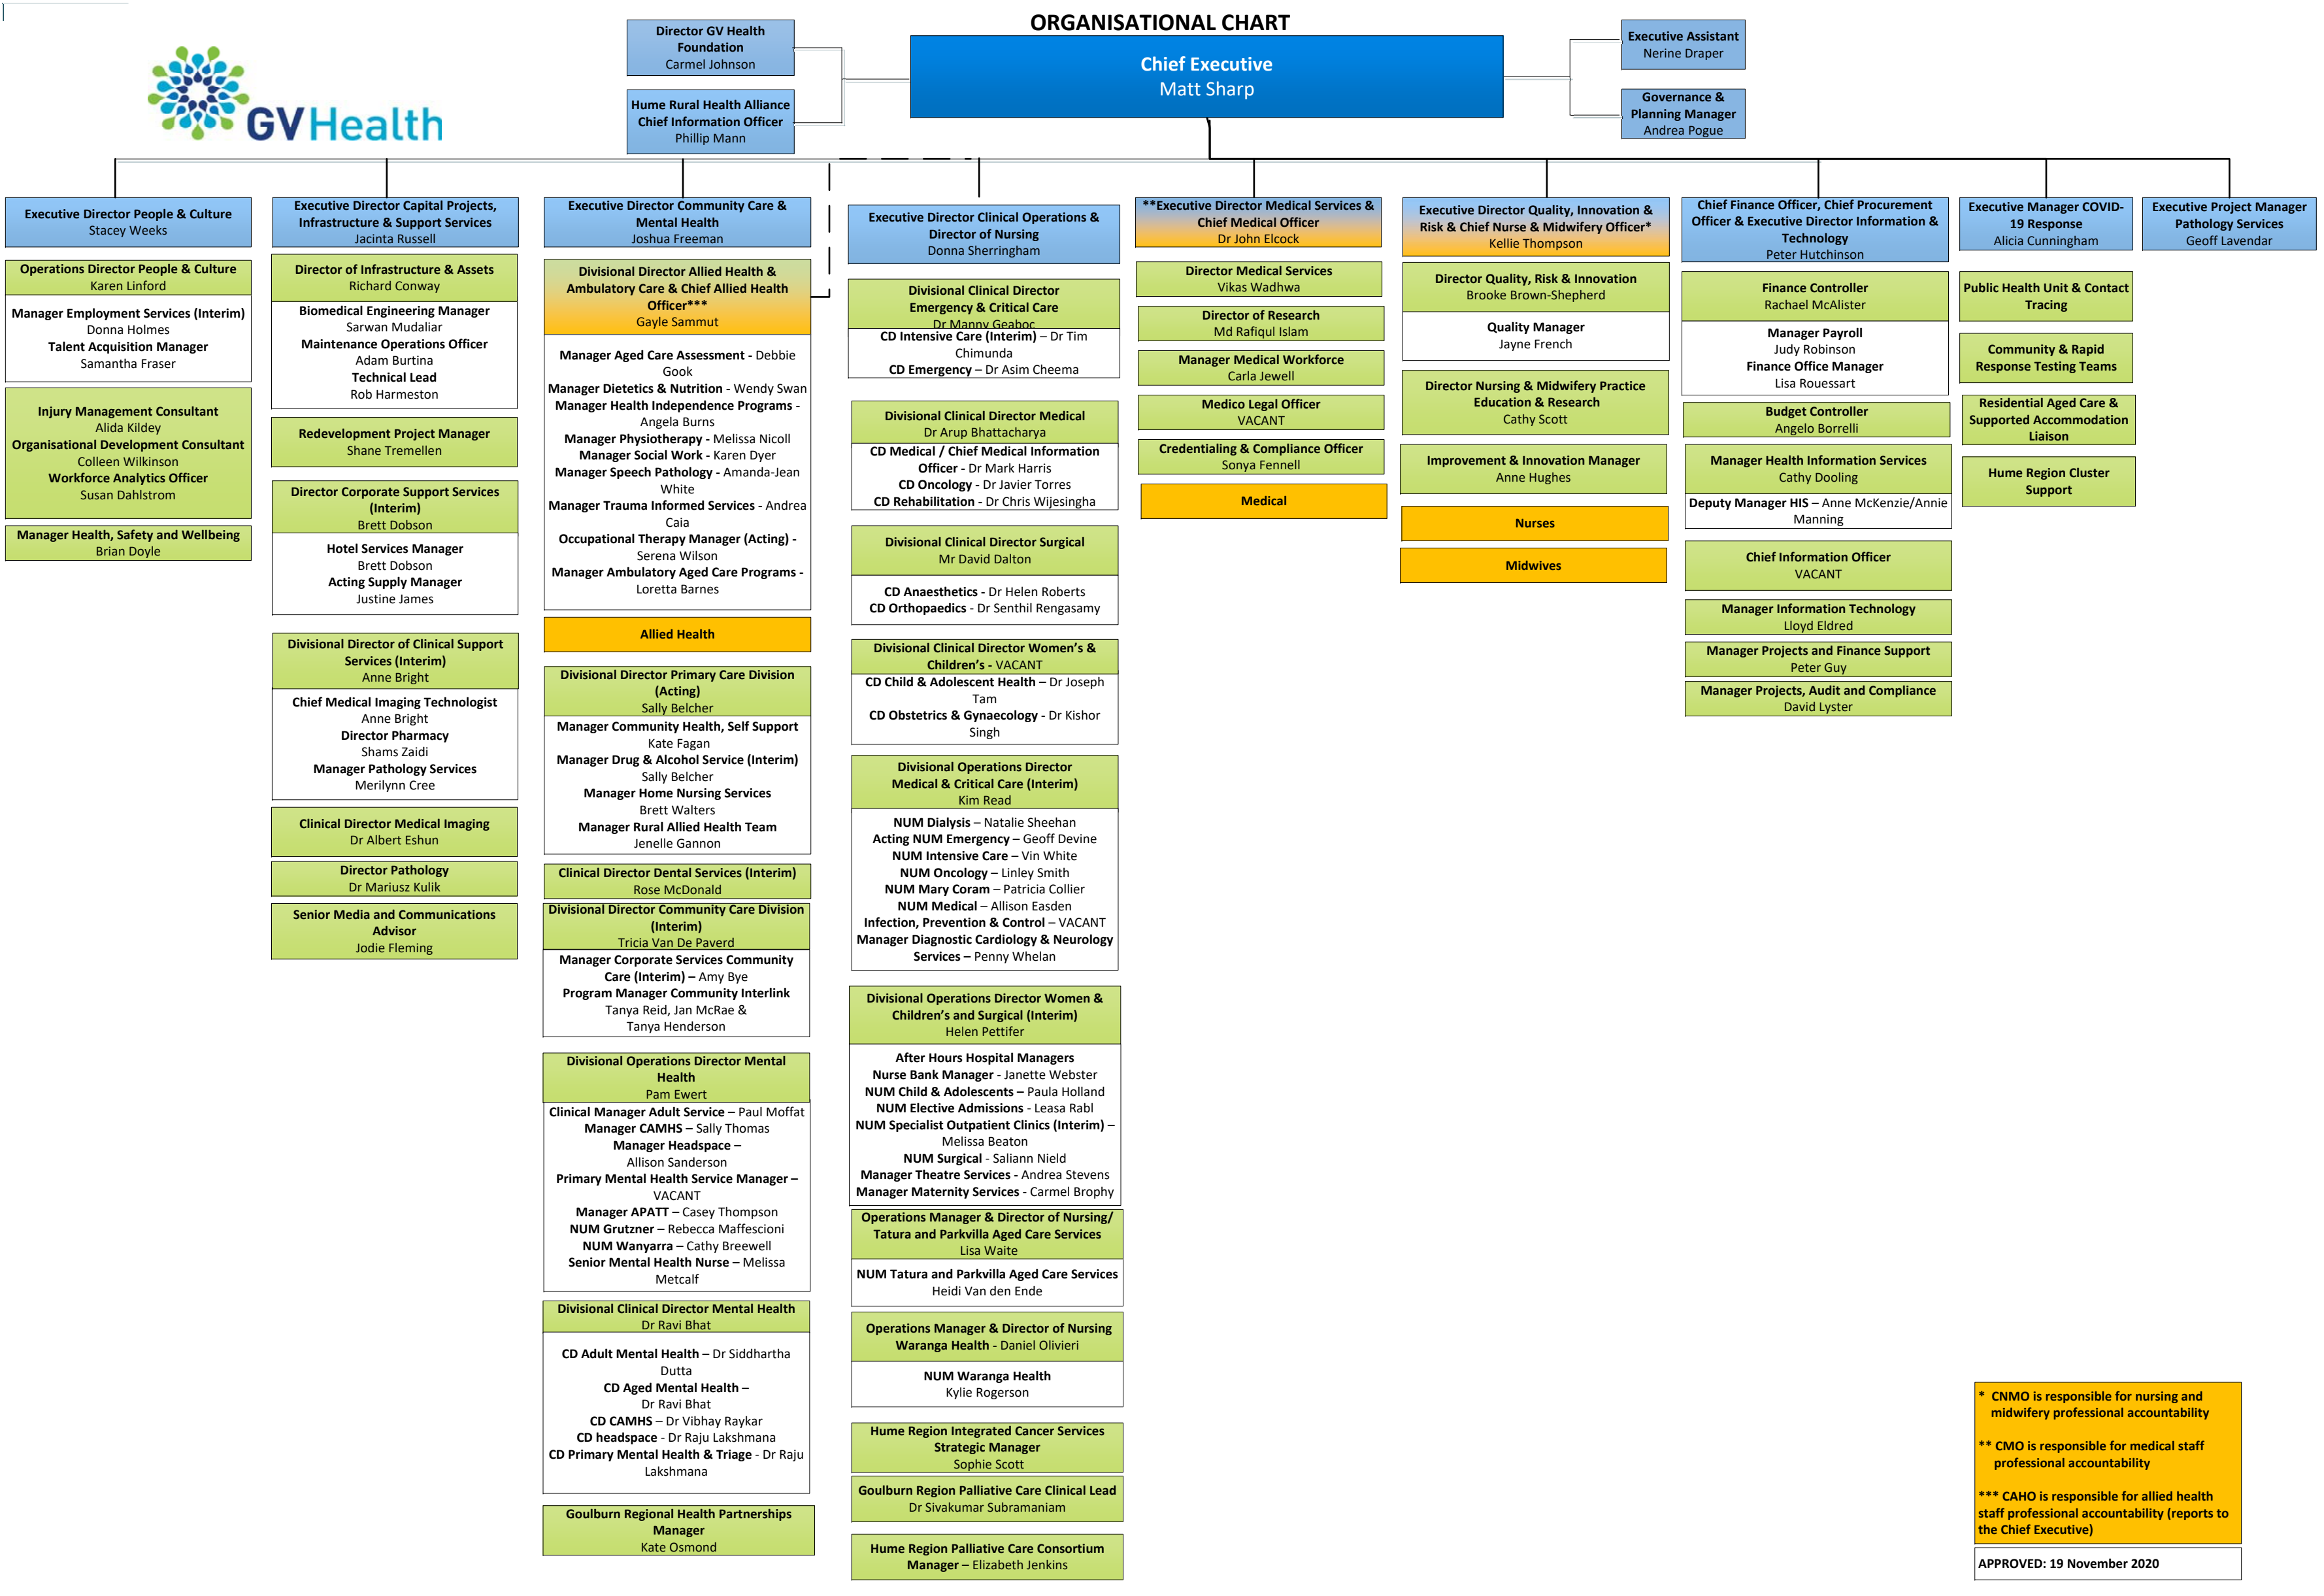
GVHealth

ORGANISATIONAL CHART

Director GV Health Foundation
Carmel Johnson

Hume Rural Health Alliance Chief Information Officer
Phillip Mann

Chief Executive
Matt Sharp

Executive Assistant
Nerine Draper

Governance & Planning Manager
Andrea Pogue

Executive Director People & Culture
Stacey Weeks

Operations Director People & Culture
Karen Linford

Manager Employment Services (Interim)
Donna Holmes
Talent Acquisition Manager
Samantha Fraser

Injury Management Consultant
Alida Kildey
Organisational Development Consultant
Colleen Wilkinson
Workforce Analytics Officer
Susan Dahlstrom

Manager Health, Safety and Wellbeing
Brian Doyle

Executive Director Capital Projects, Infrastructure & Support Services
Jacinta Russell

Director of Infrastructure & Assets
Richard Conway

Biomedical Engineering Manager
Sarwan Mudaliar
Maintenance Operations Officer
Adam Burtina
Technical Lead
Rob Harmeston

Redevelopment Project Manager
Shane Tremellen

Director Corporate Support Services (Interim)
Brett Dobson

Hotel Services Manager
Brett Dobson
Acting Supply Manager
Justine James

Divisional Director of Clinical Support Services (Interim)
Anne Bright

Chief Medical Imaging Technologist
Anne Bright
Director Pharmacy
Shams Zaidi
Manager Pathology Services
Merilynn Cree

Clinical Director Medical Imaging
Dr Albert Eshun

Director Pathology
Dr Mariusz Kulik

Senior Media and Communications Advisor
Jodie Fleming

Executive Director Community Care & Mental Health
Joshua Freeman

Divisional Director Allied Health & Ambulatory Care & Chief Allied Health Officer***
Gayle Sammut

Manager Aged Care Assessment - Debbie Gook
Manager Dietetics & Nutrition - Wendy Swan
Manager Health Independence Programs - Angela Burns
Manager Physiotherapy - Melissa Nicoll
Manager Social Work - Karen Dyer
Manager Speech Pathology - Amanda-Jean White
Manager Trauma Informed Services - Andrea Caia
Occupational Therapy Manager (Acting) - Serena Wilson
Manager Ambulatory Aged Care Programs - Loretta Barnes

Allied Health

Divisional Director Primary Care Division (Acting)
Sally Belcher

Manager Community Health, Self Support
Kate Fagan
Manager Drug & Alcohol Service (Interim)
Sally Belcher
Manager Home Nursing Services
Brett Walters
Manager Rural Allied Health Team
Jenelle Gannon

Clinical Director Dental Services (Interim)
Rose McDonald

Divisional Director Community Care Division (Interim)
Tricia Van De Paverd

Manager Corporate Services Community Care (Interim) – Amy Bye
Program Manager Community Interlink
Tanya Reid, Jan McRae & Tanya Henderson

Divisional Operations Director Mental Health
Pam Ewert

Clinical Manager Adult Service – Paul Moffat
Manager CAMHS – Sally Thomas
Manager Headspace – Allison Sanderson
Primary Mental Health Service Manager – VACANT
Manager APATT – Casey Thompson
NUM Grutzner – Rebecca Maffescioni
NUM Wanyarra – Cathy Breewell
Senior Mental Health Nurse – Melissa Metcalf

Divisional Clinical Director Mental Health
Dr Ravi Bhat

CD Adult Mental Health – Dr Siddhartha Dutta
CD Aged Mental Health – Dr Ravi Bhat
CD CAMHS – Dr Vibhay Raykar
CD headspace - Dr Raju Lakshmana
CD Primary Mental Health & Triage - Dr Raju Lakshmana

Goulburn Regional Health Partnerships Manager
Kate Osmond

Executive Director Clinical Operations & Director of Nursing
Donna Sherringham

Divisional Clinical Director Emergency & Critical Care
Dr Manny Geaboc
CD Intensive Care (Interim) – Dr Tim Chimunda
CD Emergency – Dr Asim Cheema

Divisional Clinical Director Medical
Dr Arup Bhattacharya
CD Medical / Chief Medical Information Officer - Dr Mark Harris
CD Oncology - Dr Javier Torres
CD Rehabilitation - Dr Chris Wijesingha

Divisional Clinical Director Surgical
Mr David Dalton
CD Anaesthetics - Dr Helen Roberts
CD Orthopaedics - Dr Senthil Rengasamy

Divisional Clinical Director Women's & Children's - VACANT
CD Child & Adolescent Health – Dr Joseph Tam
CD Obstetrics & Gynaecology - Dr Kishor Singh

Divisional Operations Director Medical & Critical Care (Interim)
Kim Read
NUM Dialysis – Natalie Sheehan
Acting NUM Emergency – Geoff Devine
NUM Intensive Care – Vin White
NUM Oncology – Linley Smith
NUM Mary Coram – Patricia Collier
NUM Medical – Allison Easden
Infection, Prevention & Control – VACANT
Manager Diagnostic Cardiology & Neurology Services – Penny Whelan

Divisional Operations Director Women & Children's and Surgical (Interim)
Helen Pettifer
After Hours Hospital Managers
Nurse Bank Manager - Janette Webster
NUM Child & Adolescents – Paula Holland
NUM Elective Admissions - Leasa Rabl
NUM Specialist Outpatient Clinics (Interim) – Melissa Beaton
NUM Surgical - Saliann Nield
Manager Theatre Services - Andrea Stevens
Manager Maternity Services - Carmel Brophy

Operations Manager & Director of Nursing/ Tatura and Parkvilla Aged Care Services
Lisa Waite
NUM Tatura and Parkvilla Aged Care Services
Heidi Van den Ende

Operations Manager & Director of Nursing Waranga Health - Daniel Olivieri
NUM Waranga Health
Kylie Rogerson

Hume Region Integrated Cancer Services Strategic Manager
Sophie Scott

Goulburn Region Palliative Care Clinical Lead
Dr Sivakumar Subramaniam

Hume Region Palliative Care Consortium Manager – Elizabeth Jenkins

**Executive Director Medical Services & Chief Medical Officer
Dr John Elcock

Director Medical Services
Vikas Wadhwa

Director of Research
Md Rafiqul Islam

Manager Medical Workforce
Carla Jewell

Medico Legal Officer
VACANT

Credentialing & Compliance Officer
Sonya Fennell

Medical

Executive Director Quality, Innovation & Risk & Chief Nurse & Midwifery Officer*
Kellie Thompson

Director Quality, Risk & Innovation
Brooke Brown-Shepherd
Quality Manager
Jayne French

Director Nursing & Midwifery Practice Education & Research
Cathy Scott

Improvement & Innovation Manager
Anne Hughes

Nurses

Midwives

Chief Finance Officer, Chief Procurement Officer & Executive Director Information & Technology
Peter Hutchinson

Finance Controller
Rachael McAlister
Manager Payroll
Judy Robinson
Finance Office Manager
Lisa Rouessart

Budget Controller
Angelo Borrelli

Manager Health Information Services
Cathy Dooling
Deputy Manager HIS – Anne McKenzie/Annie Manning

Chief Information Officer
VACANT

Manager Information Technology
Lloyd Eldred

Manager Projects and Finance Support
Peter Guy

Manager Projects, Audit and Compliance
David Lyster

Executive Manager COVID-19 Response
Alicia Cunningham

Public Health Unit & Contact Tracing

Community & Rapid Response Testing Teams

Residential Aged Care & Supported Accommodation Liaison

Hume Region Cluster Support

Executive Project Manager Pathology Services
Geoff Lavendar

* CNMO is responsible for nursing and midwifery professional accountability

** CMO is responsible for medical staff professional accountability

*** CAHO is responsible for allied health staff professional accountability (reports to the Chief Executive)

APPROVED: 19 November 2020